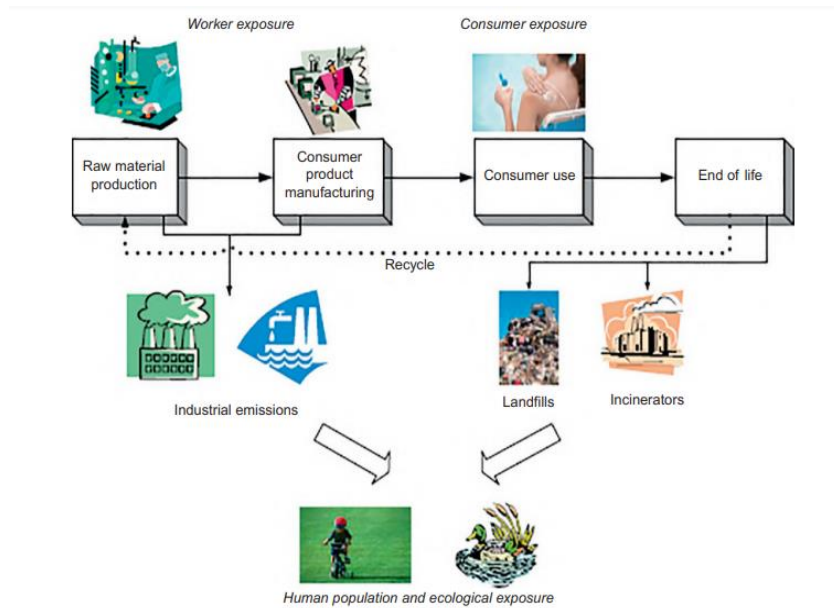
Worker exposure

Consumer exposure

Raw material production

Consumer product manufacturing

Consumer use

End of life

Recycle

Industrial emissions

Landfills

Incinerators

Human population and ecological exposure